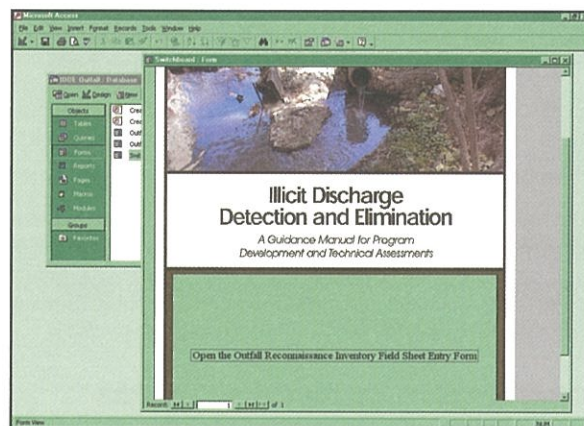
Microsoft Access

File Edit View Insert Format Records Tools Window Help

IDDE Outfall : Database

Open Design New

Objects

Tables

Queries

Forms

Reports

Pages

Macros

Modules

Groups

Favorites

Cre

Cre

Outf

Outf

Swi

Switchboard : Form

Illicit Discharge Detection and Elimination

A Guidance Manual for Program Development and Technical Assessments

Open the Outfall Reconnaissance Inventory Field Sheet Entry Form

Record: 1 of 1

Form View

NUM